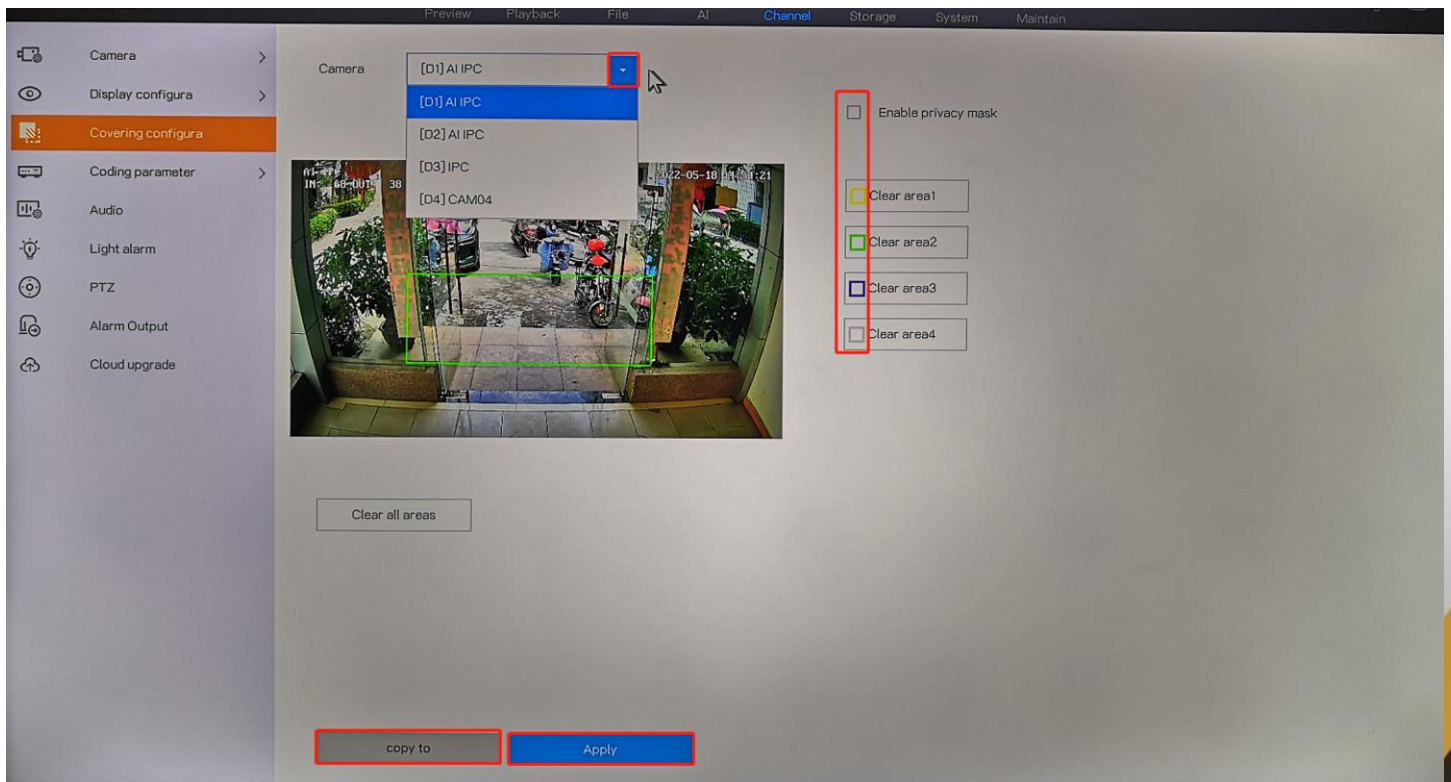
Preview Playback File AI Channel Storage System Maintain

Camera
Display configura
Covering configura
Coding parameter
Audio
Light alarm
PTZ
Alarm Output
Cloud upgrade

Camera [D1] AI IPC

[D1] AI IPC
[D2] AI IPC
[D3] IPC
[D4] CAM04

Enable privacy mask

IN-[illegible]-OUT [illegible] 38 2022-05-18 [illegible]:21

Clear area1
Clear area2
Clear area3
Clear area4

Clear all areas

copy to
Apply